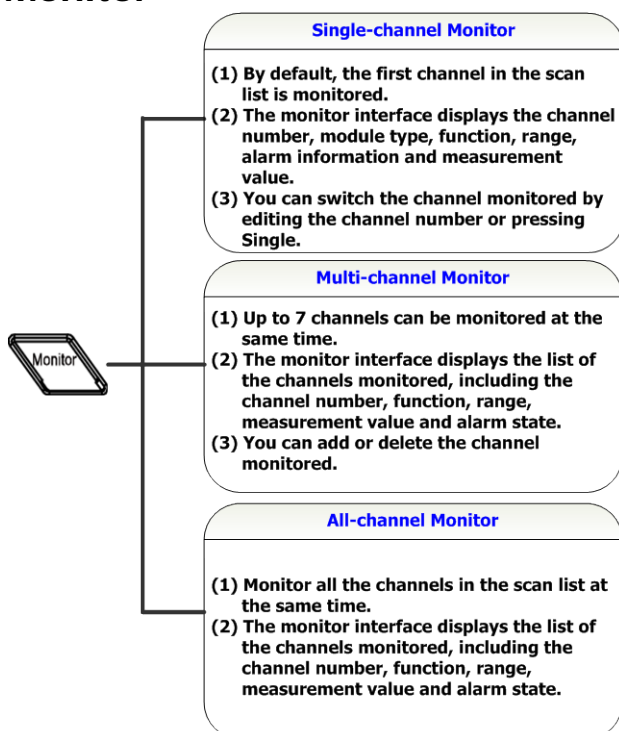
Monitor

Monitor

Single-channel Monitor

(1) By default, the first channel in the scan list is monitored.
(2) The monitor interface displays the channel number, module type, function, range, alarm information and measurement value.
(3) You can switch the channel monitored by editing the channel number or pressing Single.

Multi-channel Monitor

(1) Up to 7 channels can be monitored at the same time.
(2) The monitor interface displays the list of the channels monitored, including the channel number, function, range, measurement value and alarm state.
(3) You can add or delete the channel monitored.

All-channel Monitor

(1) Monitor all the channels in the scan list at the same time.
(2) The monitor interface displays the list of the channels monitored, including the channel number, function, range, measurement value and alarm state.